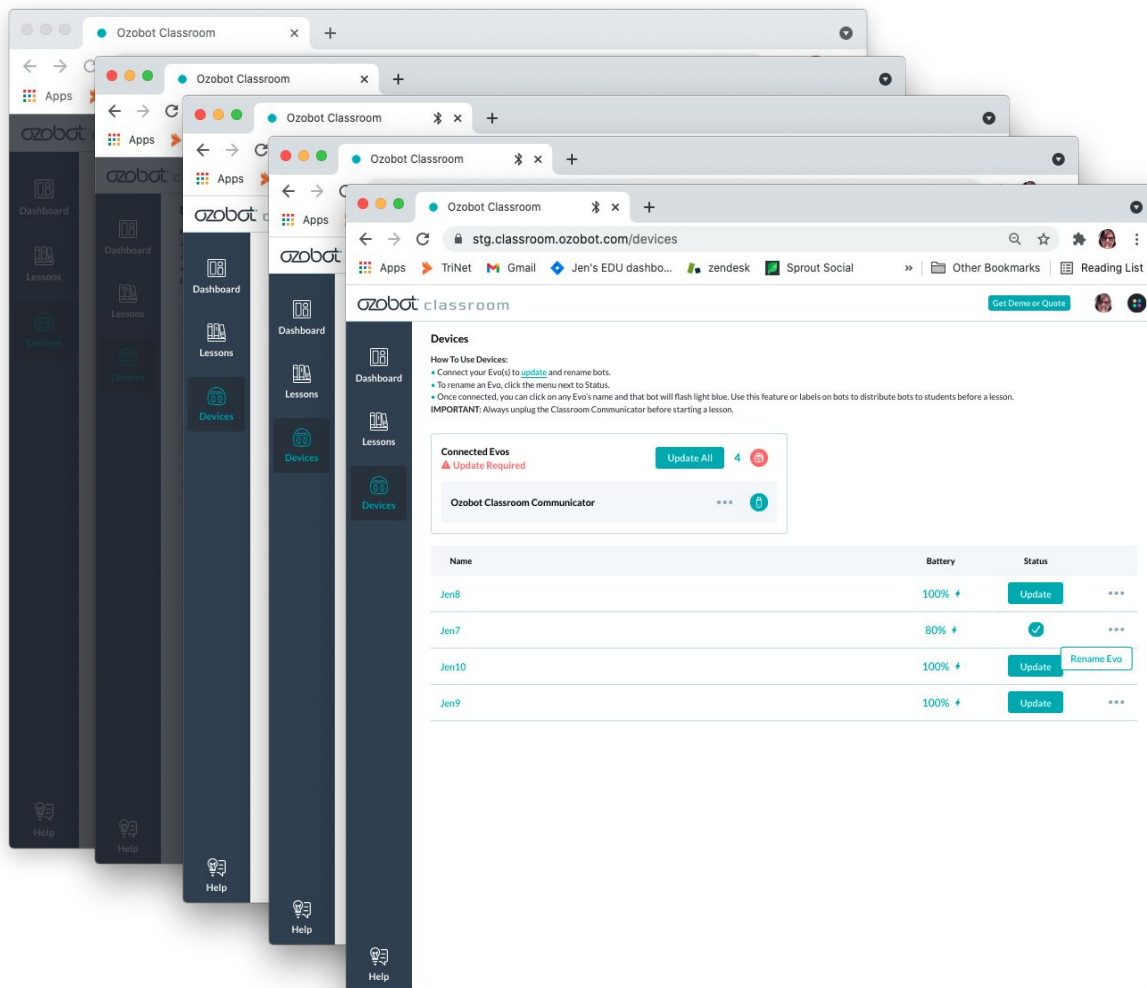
Ozobot Classroom
Apps
ozobot
Dashboard
Lessons
Devices
Help

Ozobot Classroom
Apps
ozobot
Dashboard
Lessons
Devices
Help

Ozobot Classroom
Apps
ozobot
Dashboard
Lessons
Devices
Help

Ozobot Classroom
Apps
ozobot
Dashboard
Lessons
Devices
Help

Ozobot Classroom
stg.classroom.ozobot.com/devices
Apps TriNet Gmail Jen's EDU dashbo... zendesk Sprout Social » Other Bookmarks Reading List
ozobot classroom
Get Demo or Quote
Dashboard
Lessons
Devices
Help

Devices
How To Use Devices:
• Connect your Evo(s) to update and rename bots.
• To rename an Evo, click the menu next to Status.
• Once connected, you can click on any Evo's name and that bot will flash light blue. Use this feature or labels on bots to distribute bots to students before a lesson.
IMPORTANT: Always unplug the Classroom Communicator before starting a lesson.

Connected Evos
Update Required
Update All 4
Ozobot Classroom Communicator

| Name | Battery | Status |
|---|---|---|
| Jen8 | 100% | Update |
| Jen7 | 80% | |
| Jen10 | 100% | Update |
| Jen9 | 100% | Update |

Rename Evo